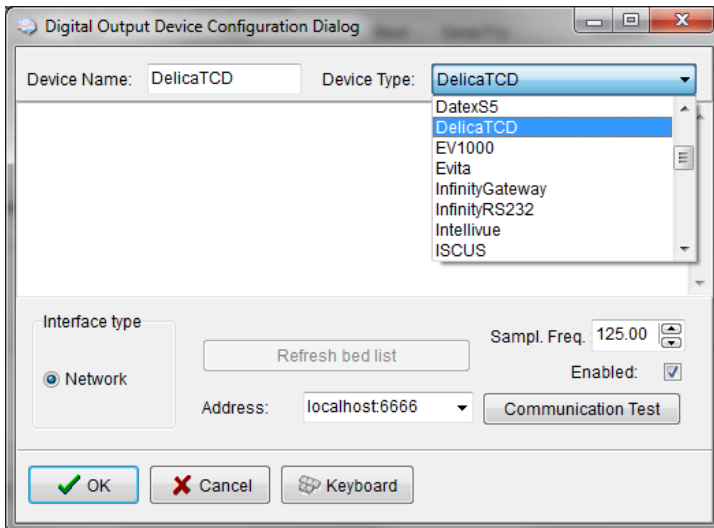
Digital Output Device Configuration Dialog

Device Name: DelicaTCD

Device Type: DelicaTCD

DatexS5
DelicaTCD
EV1000
Evita
InfinityGateway
InfinityRS232
Intellivue
ISCUS

Interface type

Network

Refresh bed list

Sampl. Freq. 125.00

Enabled:

Address: localhost:6666

Communication Test

OK

Cancel

Keyboard